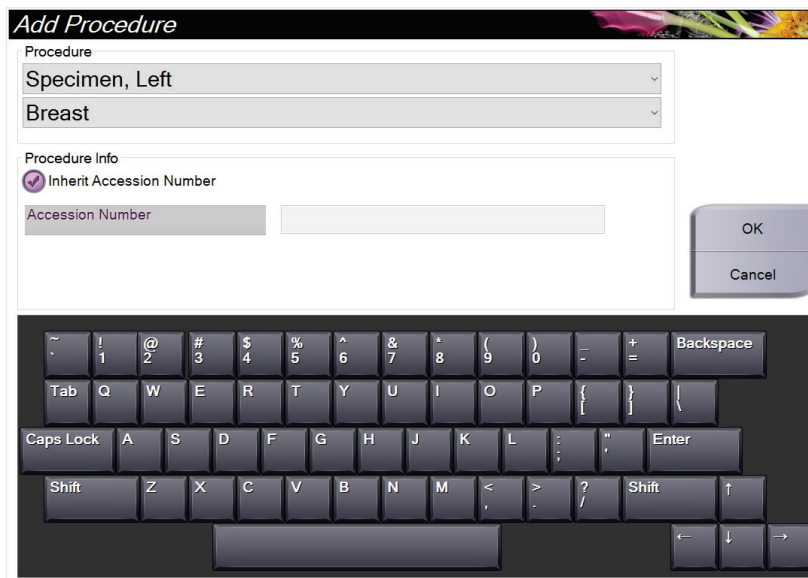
Add Procedure

Procedure

Specimen, Left

Breast

Procedure Info

Inherit Accession Number

Accession Number

OK

Cancel

~ `  ! 1  @ 2  # 3  $ 4  % 5  ^ 6  & 7  * 8  ( 9  ) 0  _ -  + =  Backspace

Tab  Q  W  E  R  T  Y  U  I  O  P  { [  } ]  | \

Caps Lock  A  S  D  F  G  H  J  K  L  : ;  " '  Enter

Shift  Z  X  C  V  B  N  M  < ,  > .  ? /  Shift  ↑

←  ↓  →